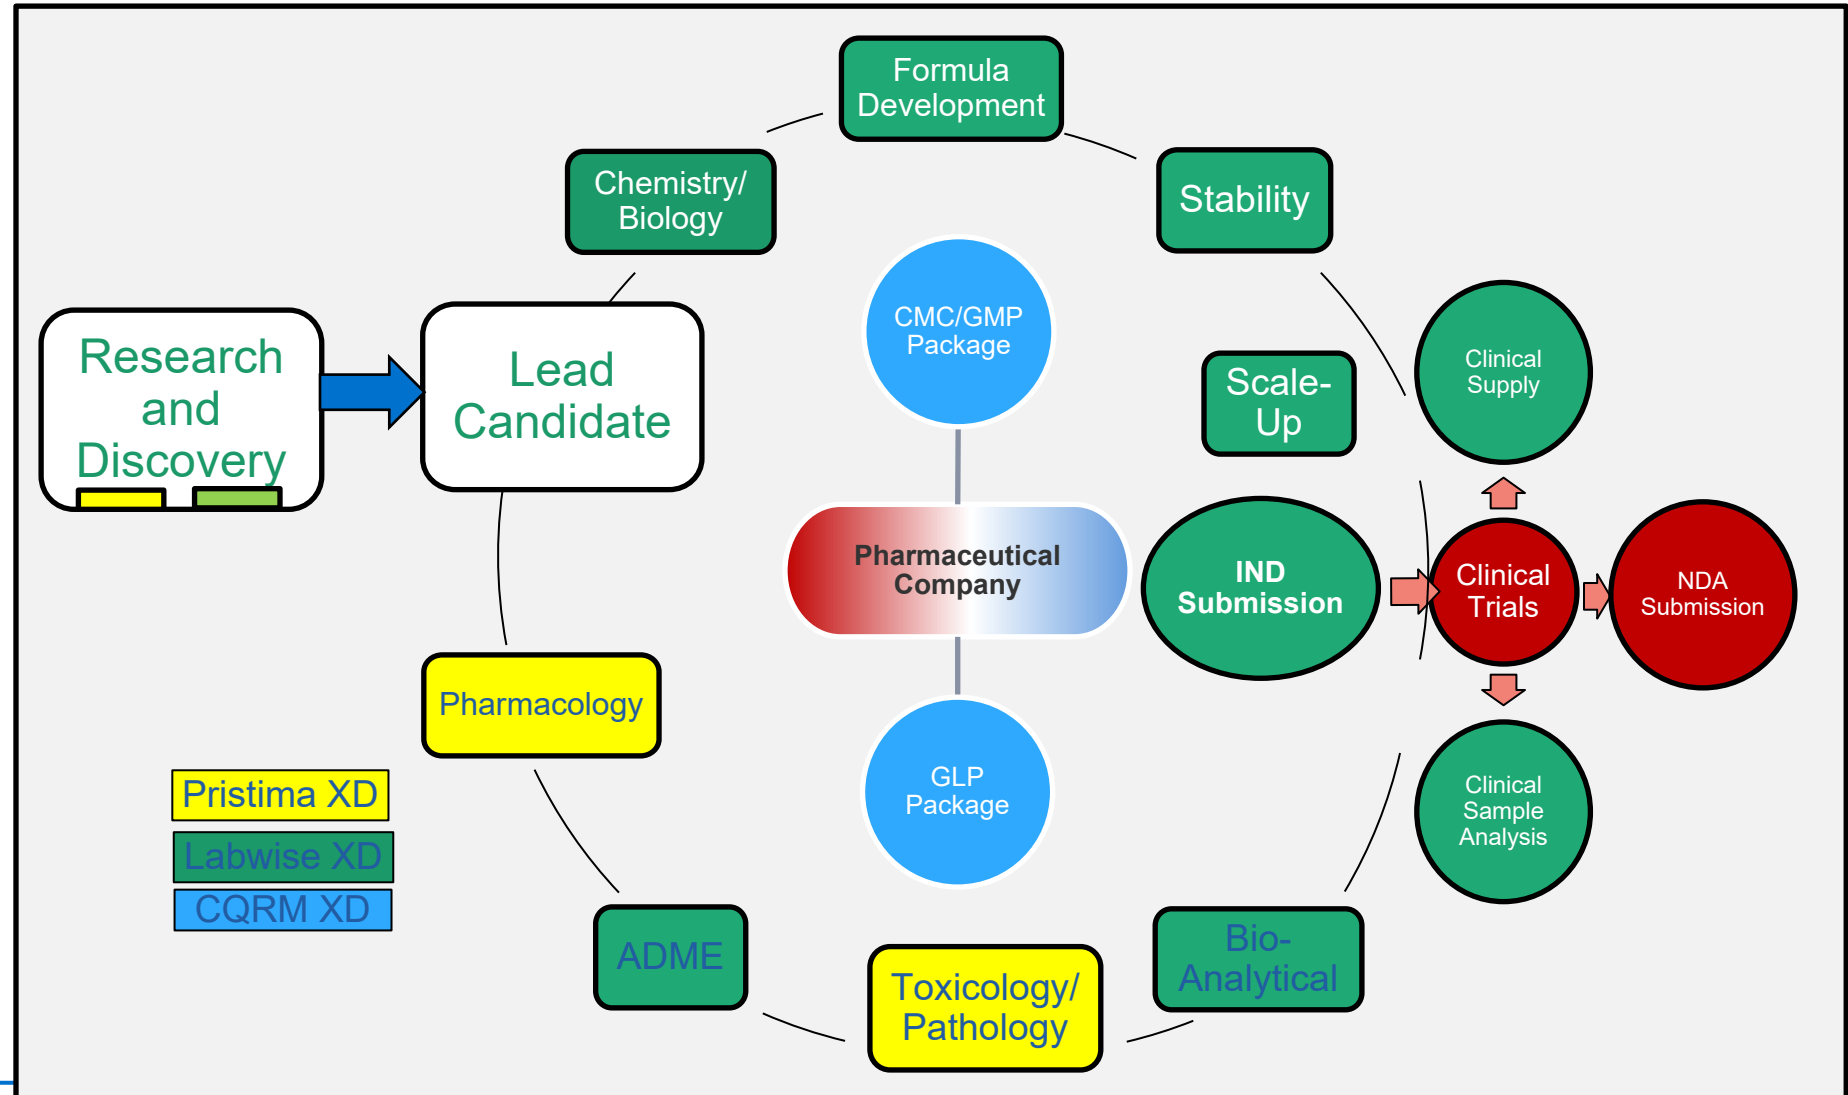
Formula Development

Chemistry/ Biology

Stability

Research and Discovery

Lead Candidate

CMC/GMP Package

Scale-Up

Clinical Supply

Pharmaceutical Company

IND Submission

Clinical Trials

NDA Submission

Pharmacology

GLP Package

Clinical Sample Analysis

Pristima XD

Labwise XD

CQRM XD

ADME

Toxicology/ Pathology

Bio-Analytical